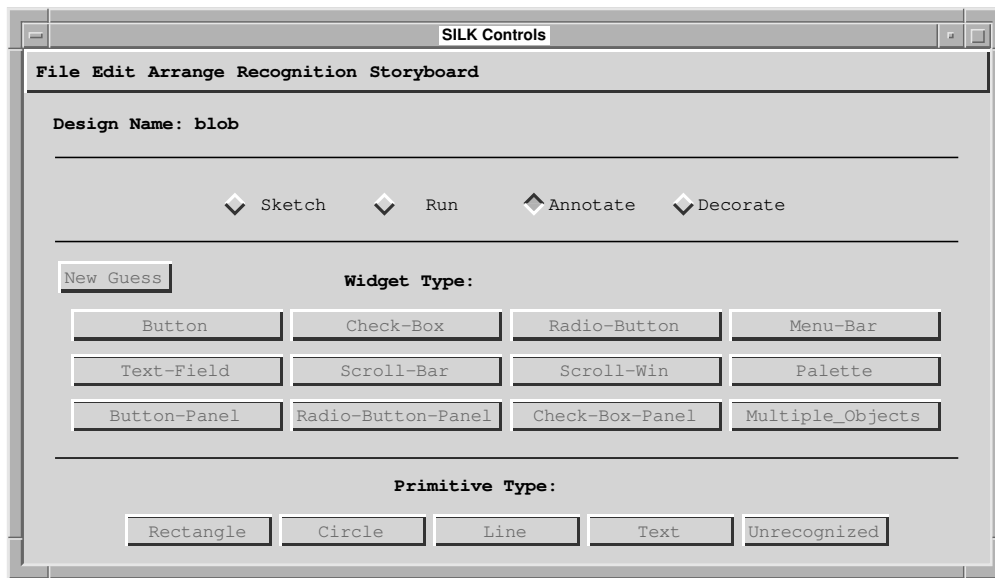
SILK Controls

File Edit Arrange Recognition Storyboard

Design Name: blob

Sketch Run Annotate Decorate

New Guess

Widget Type:

| Button | Check-Box | Radio-Button | Menu-Bar |
|---|---|---|---|
| Text-Field | Scroll-Bar | Scroll-Win | Palette |
| Button-Panel | Radio-Button-Panel | Check-Box-Panel | Multiple_Objects |

Primitive Type:

Rectangle Circle Line Text Unrecognized